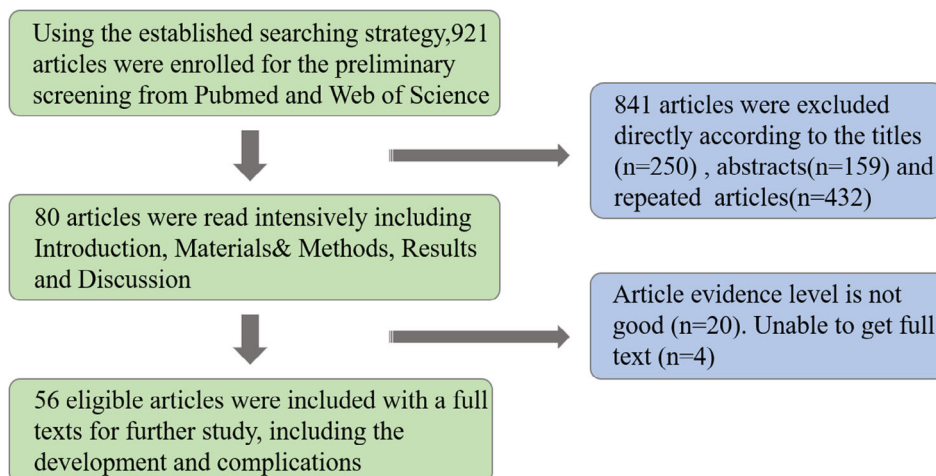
Using the established searching strategy,921 articles were enrolled for the preliminary screening from Pubmed and Web of Science

841 articles were excluded directly according to the titles (n=250) , abstracts(n=159) and repeated articles(n=432)

80 articles were read intensively including Introduction, Materials& Methods, Results and Discussion

Article evidence level is not good (n=20). Unable to get full text (n=4)

56 eligible articles were included with a full texts for further study, including the development and complications